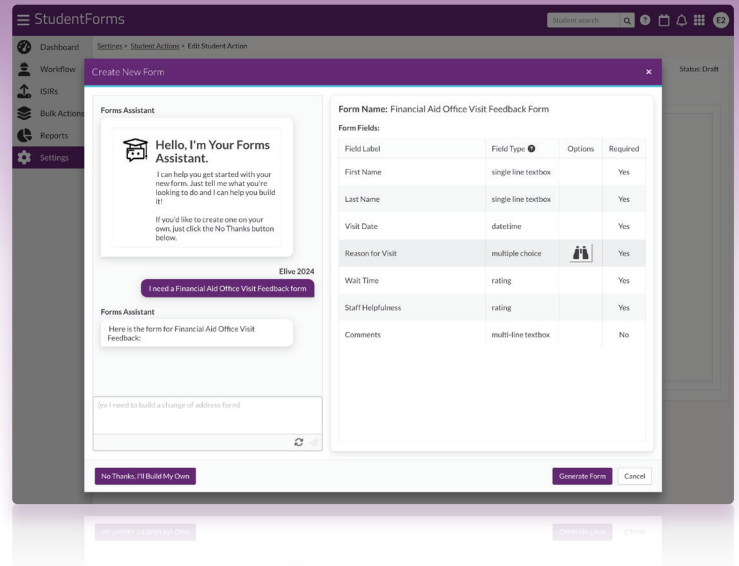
StudentForms

Student search

E2

Dashboard
Workflow
ISIRs
Bulk Actions
Reports
Settings

Settings > Student Actions > Edit Student Action

Status: Draft

Create New Form

×

Forms Assistant

Hello, I'm Your Forms Assistant.

I can help you get started with your new form. Just tell me what you're looking to do and I can help you build it!

If you'd like to create one on your own, just click the No Thanks button below.

Elive 2024

I need a Financial Aid Office Visit Feedback form

Forms Assistant

Here is the form for Financial Aid Office Visit Feedback:

(ex I need to build a change of address form)

Form Name: Financial Aid Office Visit Feedback Form

Form Fields:

| Field Label | Field Type | Options | Required |
|---|---|---|---|
| First Name | single line textbox | | Yes |
| Last Name | single line textbox | | Yes |
| Visit Date | datetime | | Yes |
| Reason for Visit | multiple choice | | Yes |
| Wait Time | rating | | Yes |
| Staff Helpfulness | rating | | Yes |
| Comments | multi-line textbox | | No |

No Thanks, I'll Build My Own

Generate Form

Cancel